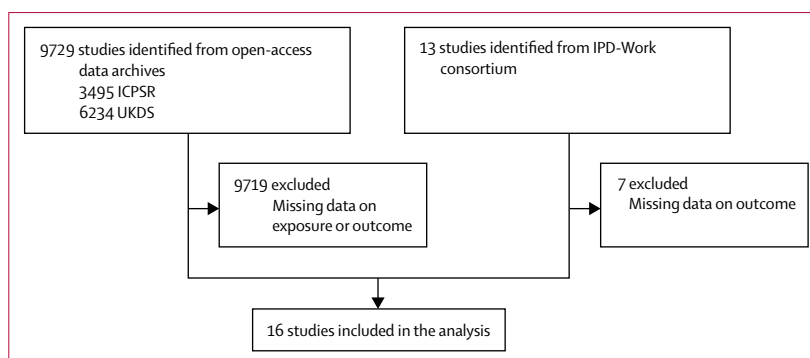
9729 studies identified from open-access data archives
3495 ICPSR
6234 UKDS

13 studies identified from IPD-Work consortium

9719 excluded
Missing data on exposure or outcome

7 excluded
Missing data on outcome

16 studies included in the analysis